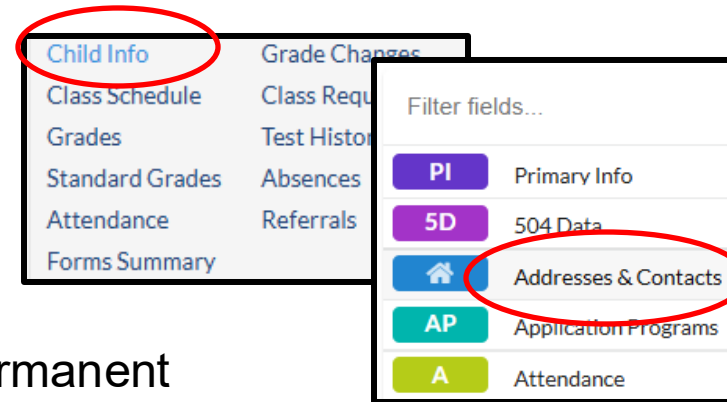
Child Info
Class Schedule
Grades
Standard Grades
Attendance
Forms Summary

Grade Changes
Class Requ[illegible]
Test Histor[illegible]
Absences
Referrals

Filter fields...

PI Primary Info
5D 504 Data
Addresses & Contacts
AP Application Programs
A Attendance

rmanent